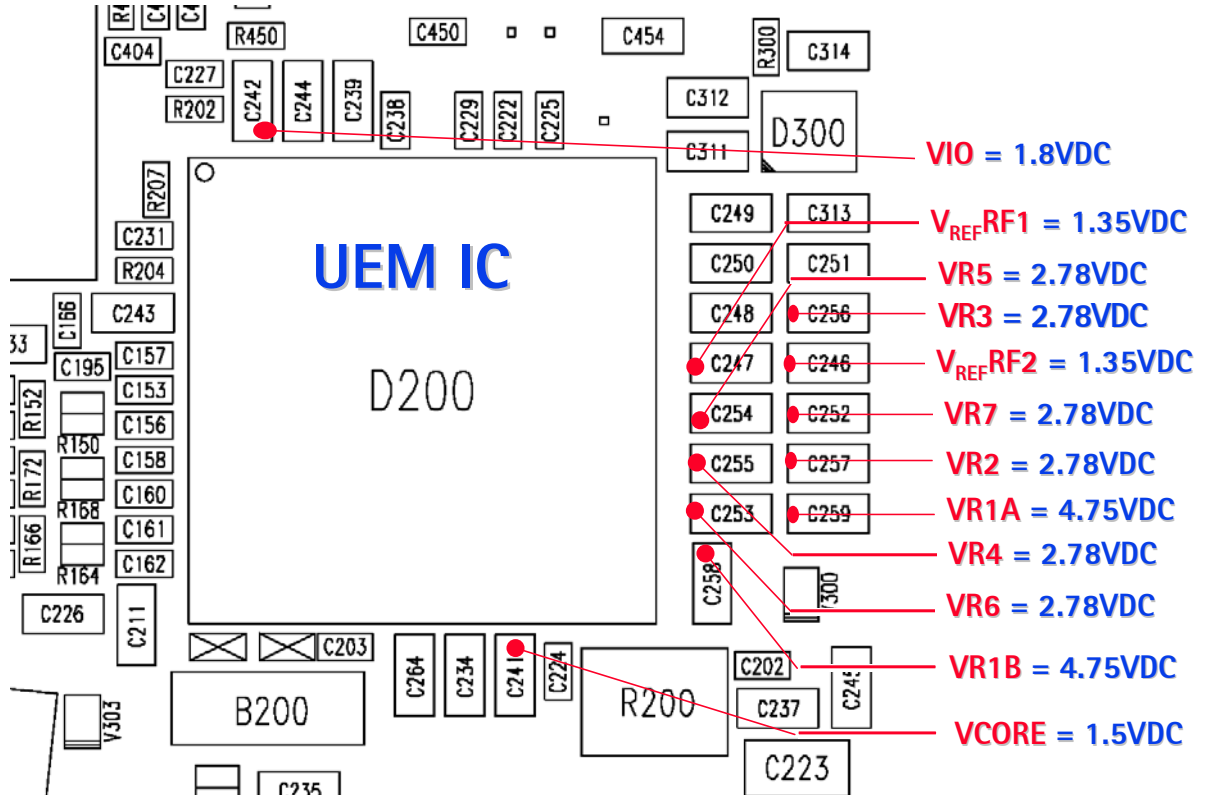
R4 C4 C4
C404 R450 C450 C454 R300 C314
C227 R202 C242 C244 C239 C238 C229 C222 C225 C312 D300
C311
VIO = 1.8VDC
R207 C249 C313
$V_{REF}$RF1 = 1.35VDC
C231 UEM IC C250 C251
R204 VR5 = 2.78VDC
C166 C243 C248 C256 VR3 = 2.78VDC
33 C195 C157 C247 C246 $V_{REF}$RF2 = 1.35VDC
R152 C153 D200
R150 C156 C254 C252 VR7 = 2.78VDC
R172 C158 C255 C257 VR2 = 2.78VDC
R168 C160 C253 C259 VR1A = 4.75VDC
R166 C161
R164 C162 VR4 = 2.78VDC
C226 C211 C258 300 VR6 = 2.78VDC
C203 C264 C234 C241 C224 C202 C24
B200 R200 C237 VR1B = 4.75VDC
V303 VCORE = 1.5VDC
C235 C223